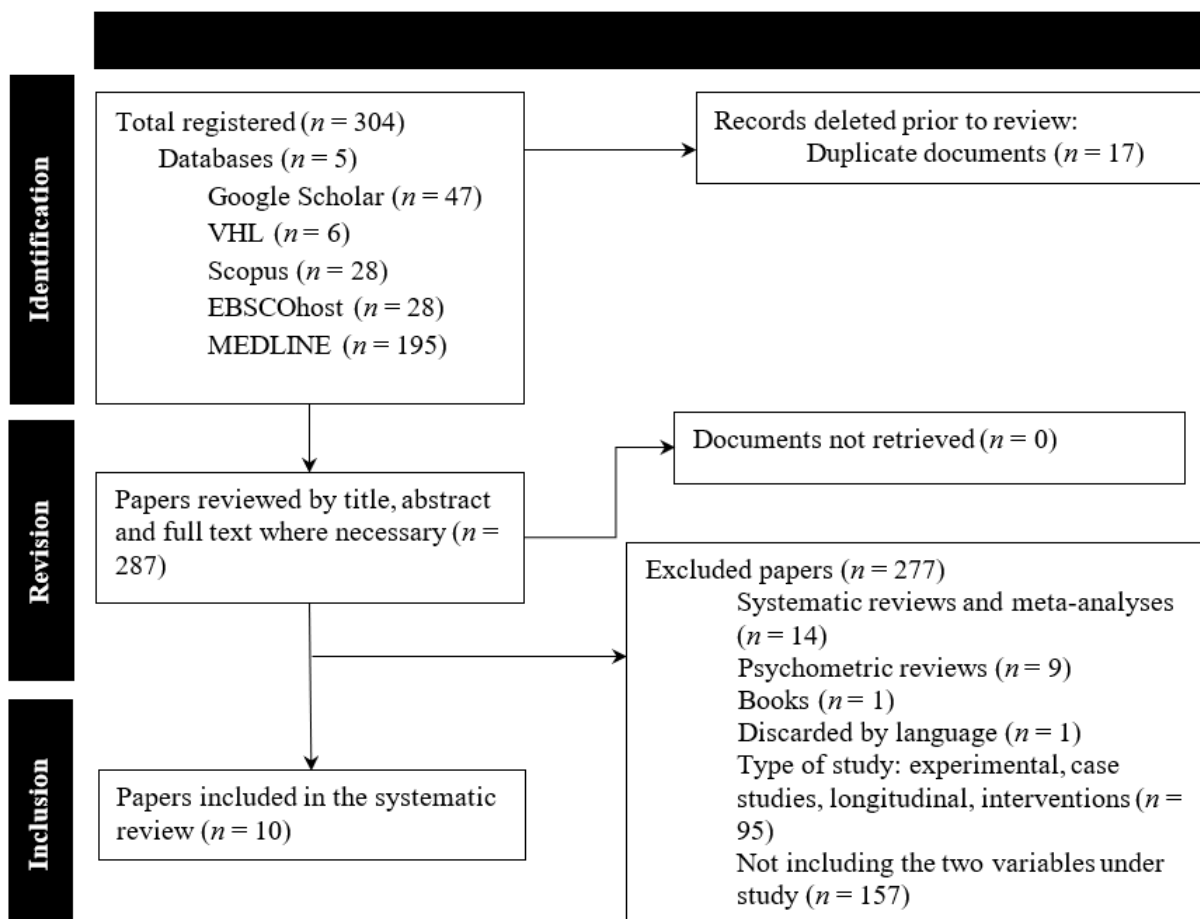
Identification

Total registered ($n = 304$)
Databases ($n = 5$)
Google Scholar ($n = 47$)
VHL ($n = 6$)
Scopus ($n = 28$)
EBSCOhost ($n = 28$)
MEDLINE ($n = 195$)

Records deleted prior to review:
Duplicate documents ($n = 17$)

Revision

Documents not retrieved ($n = 0$)

Papers reviewed by title, abstract and full text where necessary ($n = 287$)

Excluded papers ($n = 277$)
Systematic reviews and meta-analyses ($n = 14$)
Psychometric reviews ($n = 9$)
Books ($n = 1$)
Discarded by language ($n = 1$)
Type of study: experimental, case studies, longitudinal, interventions ($n = 95$)
Not including the two variables under study ($n = 157$)

Inclusion

Papers included in the systematic review ($n = 10$)